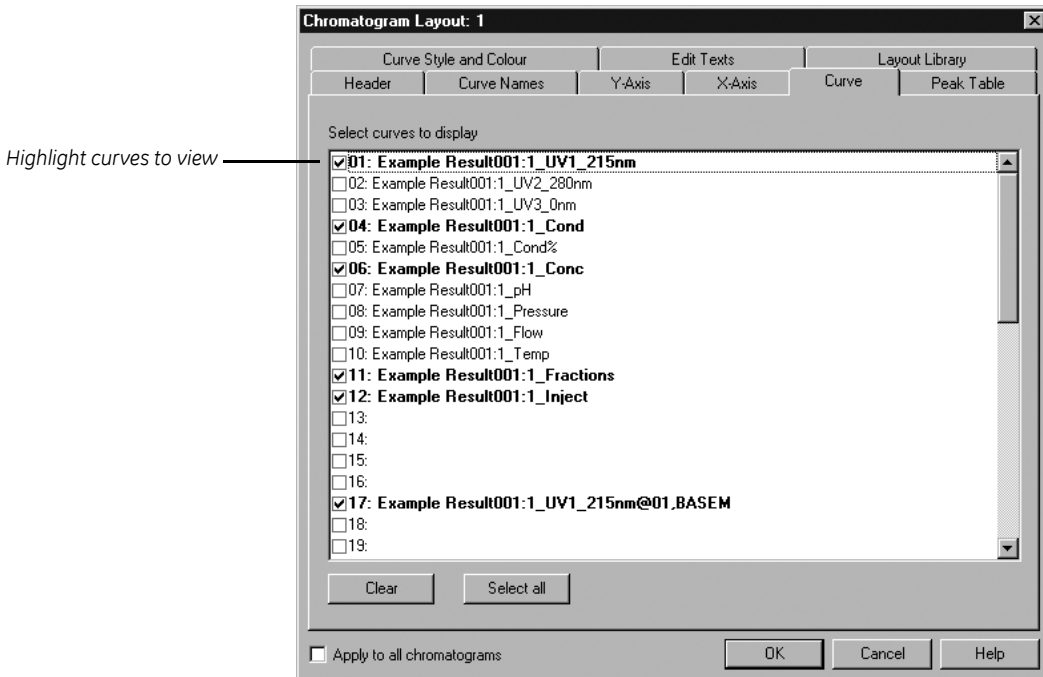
Chromatogram Layout: 1

Curve Style and Colour | Edit Texts | Layout Library
Header | Curve Names | Y-Axis | X-Axis | Curve | Peak Table

Highlight curves to view

Select curves to display

01: Example Result001:1_UV1_215nm
02: Example Result001:1_UV2_280nm
03: Example Result001:1_UV3_0nm
04: Example Result001:1_Cond
05: Example Result001:1_Cond%
06: Example Result001:1_Conc
07: Example Result001:1_pH
08: Example Result001:1_Pressure
09: Example Result001:1_Flow
10: Example Result001:1_Temp
11: Example Result001:1_Fractions
12: Example Result001:1_Inject
13:
14:
15:
16:
17: Example Result001:1_UV1_215nm@01,BASEM
18:
19:

Clear
Select all

Apply to all chromatograms
OK
Cancel
Help